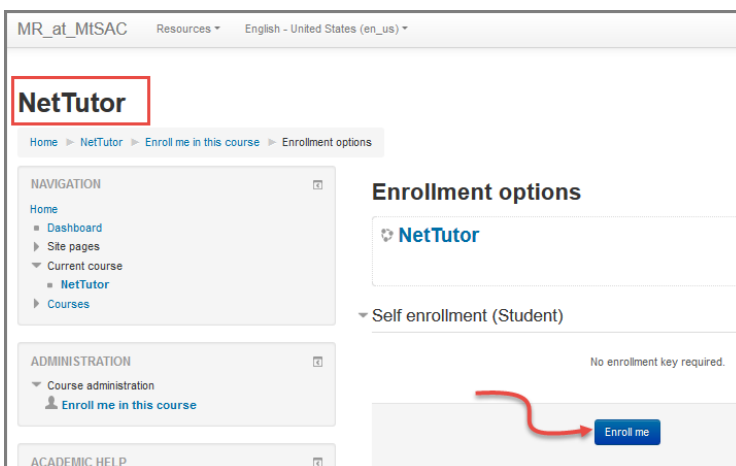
MR_at_MtSAC Resources English - United States (en_us)

NetTutor

Home ► NetTutor ► Enroll me in this course ► Enrollment options

NAVIGATION

Home
Dashboard
Site pages
Current course
NetTutor
Courses

ADMINISTRATION

Course administration
Enroll me in this course

ACADEMIC HELP

Enrollment options

NetTutor

Self enrollment (Student)

No enrollment key required.

Enroll me